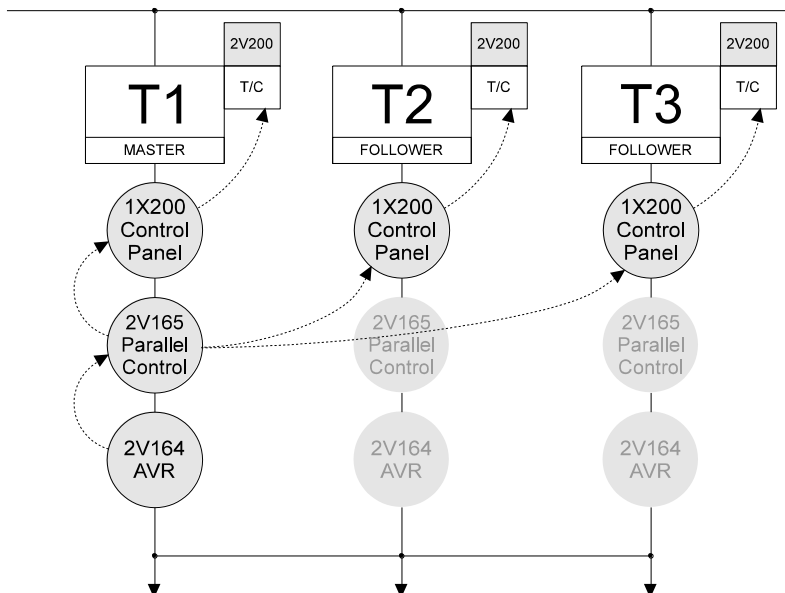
2V200
T1
T/C
MASTER
1X200 Control Panel
2V165 Parallel Control
2V164 AVR

2V200
T2
T/C
FOLLOWER
1X200 Control Panel
2V165 Parallel Control
2V164 AVR

2V200
T3
T/C
FOLLOWER
1X200 Control Panel
2V165 Parallel Control
2V164 AVR